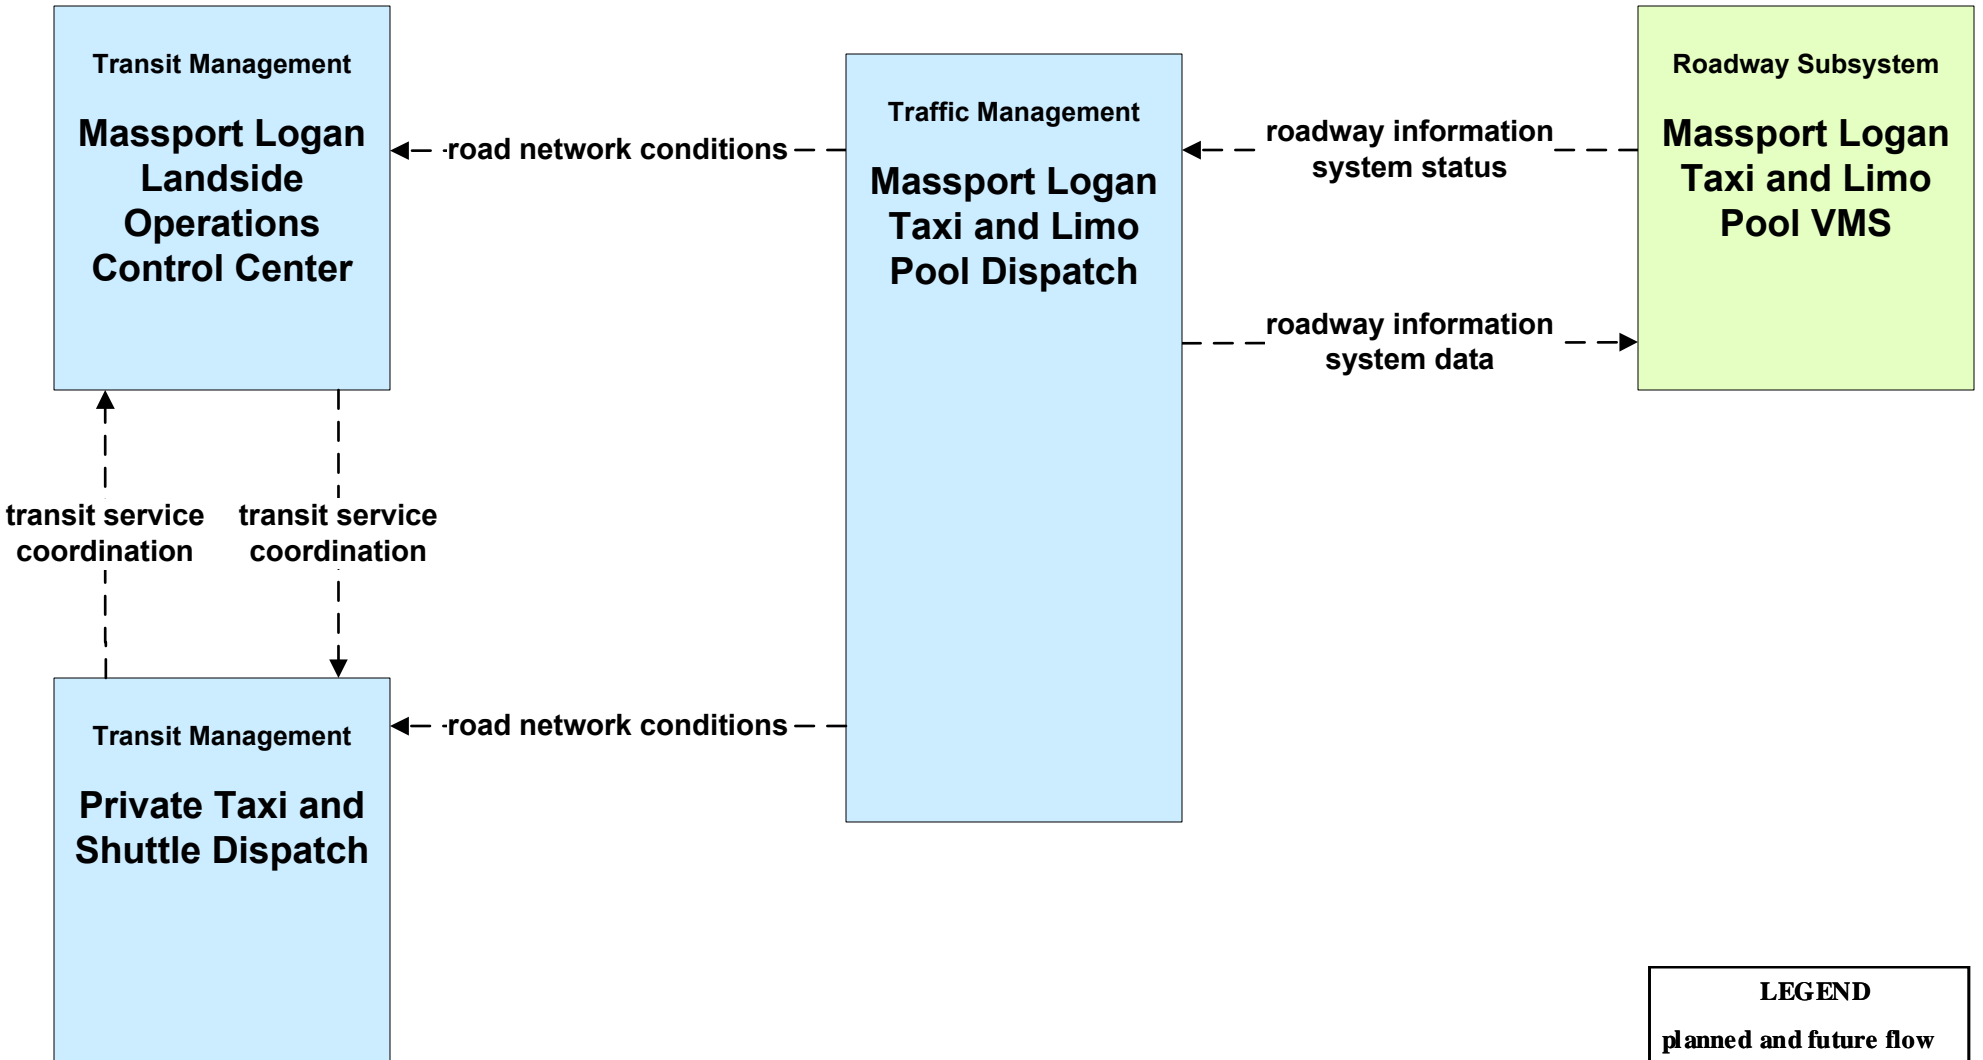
Transit Management

Massport Logan Landside Operations Control Center

road network conditions

Traffic Management

Massport Logan Taxi and Limo Pool Dispatch

roadway information system status

Roadway Subsystem

Massport Logan Taxi and Limo Pool VMS

roadway information system data

transit service coordination

transit service coordination

Transit Management

Private Taxi and Shuttle Dispatch

road network conditions

LEGEND

planned and future flow